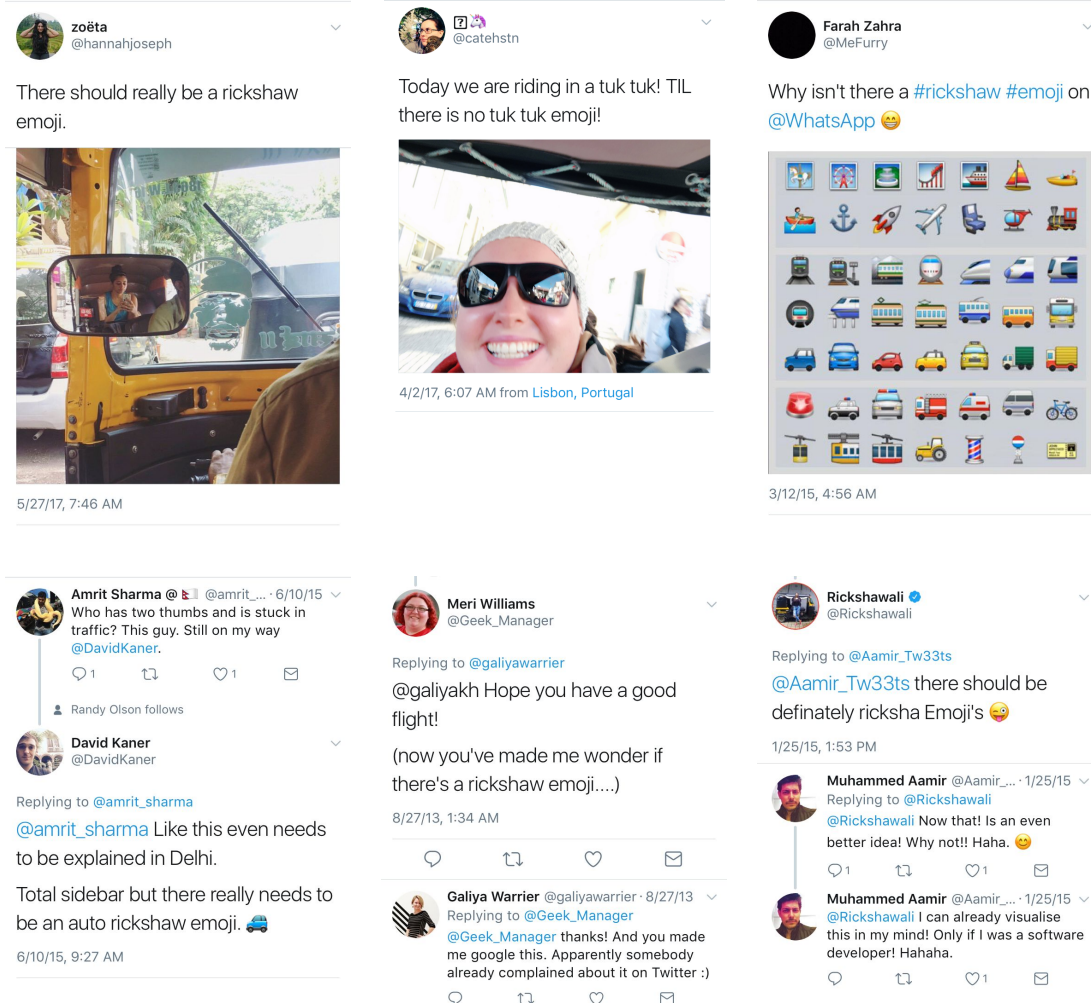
zoëta
@hannahjoseph

There should really be a rickshaw emoji.

5/27/17, 7:46 AM

❓🦄
@catehstn

Today we are riding in a tuk tuk! TIL there is no tuk tuk emoji!

4/2/17, 6:07 AM from Lisbon, Portugal

Farah Zahra
@MeFurry

Why isn't there a #rickshaw #emoji on @WhatsApp 😁

3/12/15, 4:56 AM

Amrit Sharma @amrit_... · 6/10/15
Who has two thumbs and is stuck in traffic? This guy. Still on my way @DavidKaner.

1 1

Randy Olson follows

David Kaner
@DavidKaner

Replying to @amrit_sharma

@amrit_sharma Like this even needs to be explained in Delhi.

Total sidebar but there really needs to be an auto rickshaw emoji. 🚙

6/10/15, 9:27 AM

Meri Williams
@Geek_Manager

Replying to @galiyawarrier

@galiyakh Hope you have a good flight!

(now you've made me wonder if there's a rickshaw emoji....)

8/27/13, 1:34 AM

Galiya Warrier @galiyawarrier · 8/27/13
Replying to @Geek_Manager
@Geek_Manager thanks! And you made me google this. Apparently somebody already complained about it on Twitter :)

Rickshawali
@Rickshawali

Replying to @Aamir_Tw33ts

@Aamir_Tw33ts there should be definately ricksha Emoji's 😜

1/25/15, 1:53 PM

Muhammed Aamir @Aamir_... · 1/25/15
Replying to @Rickshawali
@Rickshawali Now that! Is an even better idea! Why not!! Haha. 😊

1 1

Muhammed Aamir @Aamir_... · 1/25/15
@Rickshawali I can already visualise this in my mind! Only if I was a software developer! Hahaha.

1